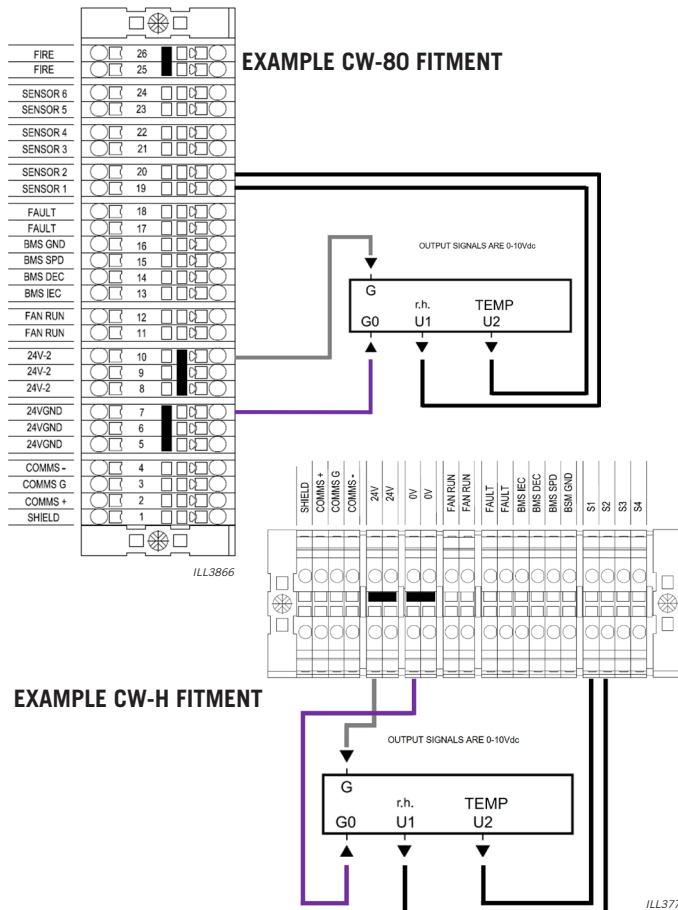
FIRE 26
FIRE 25
SENSOR 6 24
SENSOR 5 23
SENSOR 4 22
SENSOR 3 21
SENSOR 2 20
SENSOR 1 19
FAULT 18
FAULT 17
BMS GND 16
BMS SPD 15
BMS DEC 14
BMS IEC 13
FAN RUN 12
FAN RUN 11
24V-2 10
24V-2 9
24V-2 8
24VGND 7
24VGND 6
24VGND 5
COMMS - 4
COMMS G 3
COMMS + 2
SHIELD 1

EXAMPLE CW-80 FITMENT

OUTPUT SIGNALS ARE 0-10Vdc

G
r.h. TEMP
G0 U1 U2

ILL3866

SHIELD COMMS + COMMS G COMMS - 24V 24V 0V 0V FAN RUN FAN RUN FAULT FAULT BMS IEC BMS DEC BMS SPD BSM GND S1 S2 S3 S4

EXAMPLE CW-H FITMENT

OUTPUT SIGNALS ARE 0-10Vdc

G
r.h. TEMP
G0 U1 U2

ILL37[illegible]